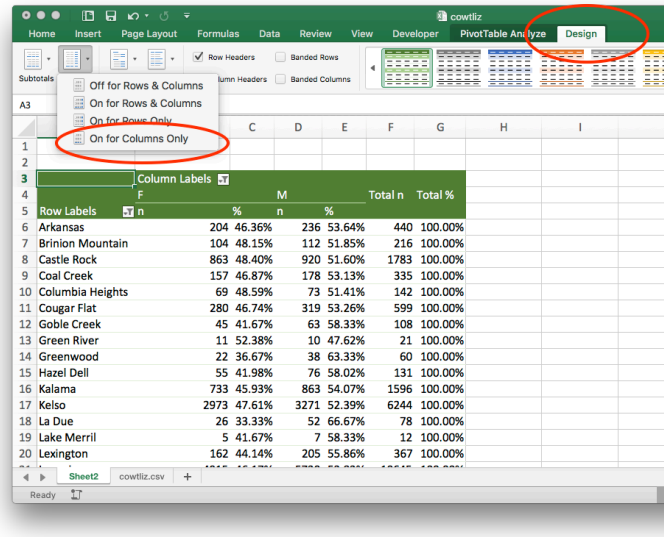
cowtliz

Home Insert Page Layout Formulas Data Review View Developer PivotTable Analyze Design

Subtotals

Row Headers
Banded Rows
Column Headers
Banded Columns

Off for Rows & Columns
On for Rows & Columns
On for Rows Only
On for Columns Only

A3

| | A | B | C | D | E | F | G | H | I |
|---|---|---|---|---|---|---|---|---|---|
| 1 | | | | | | | | | |
| 2 | | | | | | | | | |
| 3 | | Column Labels | | | | | | | |
| 4 | | F | | M | | Total n | Total % | | |
| 5 | Row Labels | n | % | n | % | | | | |
| 6 | Arkansas | 204 | 46.36% | 236 | 53.64% | 440 | 100.00% | | |
| 7 | Brinion Mountain | 104 | 48.15% | 112 | 51.85% | 216 | 100.00% | | |
| 8 | Castle Rock | 863 | 48.40% | 920 | 51.60% | 1783 | 100.00% | | |
| 9 | Coal Creek | 157 | 46.87% | 178 | 53.13% | 335 | 100.00% | | |
| 10 | Columbia Heights | 69 | 48.59% | 73 | 51.41% | 142 | 100.00% | | |
| 11 | Cougar Flat | 280 | 46.74% | 319 | 53.26% | 599 | 100.00% | | |
| 12 | Goble Creek | 45 | 41.67% | 63 | 58.33% | 108 | 100.00% | | |
| 13 | Green River | 11 | 52.38% | 10 | 47.62% | 21 | 100.00% | | |
| 14 | Greenwood | 22 | 36.67% | 38 | 63.33% | 60 | 100.00% | | |
| 15 | Hazel Dell | 55 | 41.98% | 76 | 58.02% | 131 | 100.00% | | |
| 16 | Kalama | 733 | 45.93% | 863 | 54.07% | 1596 | 100.00% | | |
| 17 | Kelso | 2973 | 47.61% | 3271 | 52.39% | 6244 | 100.00% | | |
| 18 | La Due | 26 | 33.33% | 52 | 66.67% | 78 | 100.00% | | |
| 19 | Lake Merril | 5 | 41.67% | 7 | 58.33% | 12 | 100.00% | | |
| 20 | Lexington | 162 | 44.14% | 205 | 55.86% | 367 | 100.00% | | |

Sheet2 cowtliz.csv +

Ready